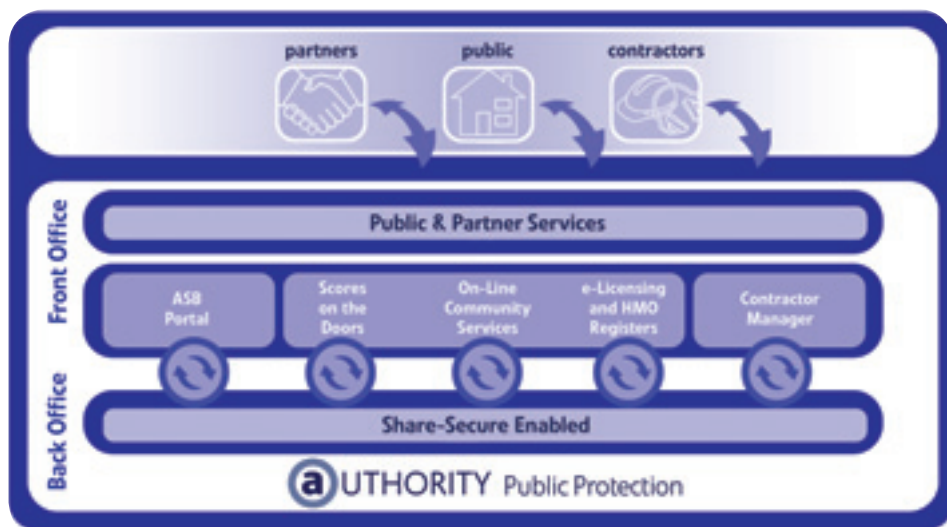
partners
public
contractors

Front Office

Public & Partner Services

ASB Portal

Scores on the Doors

On-Line Community Services

e-Licensing and HMO Registers

Contractor Manager

Back Office

Share-Secure Enabled

aUTHORITY Public Protection